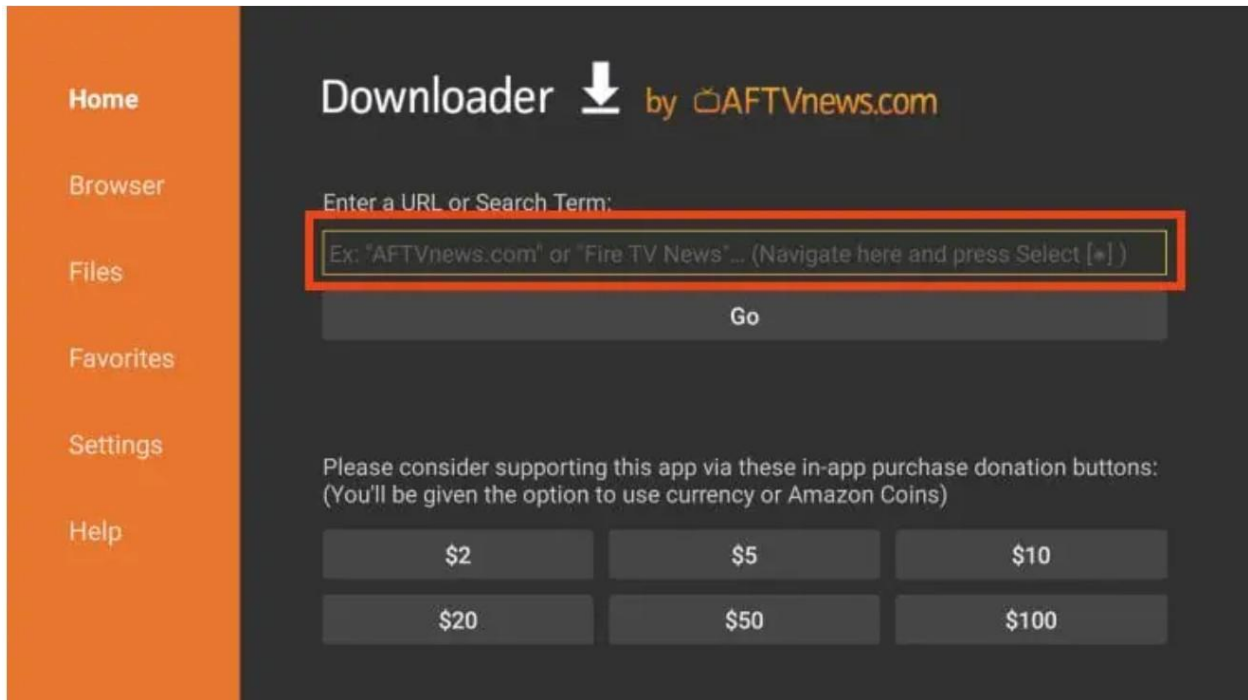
Home

Browser

Files

Favorites

Settings

Help

Downloader by AFTVnews.com

Enter a URL or Search Term:

Ex: "AFTVnews.com" or "Fire TV News"... (Navigate here and press Select [•] )

Go

Please consider supporting this app via these in-app purchase donation buttons: (You'll be given the option to use currency or Amazon Coins)

| $2 | $5 | $10 |
|---|---|---|
| $20 | $50 | $100 |